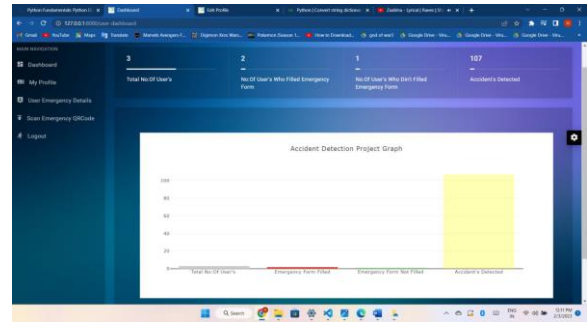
Python Fundamentals: Python U | Dashboard | Edit Profile | Python | Convert string dictiona | Zaalima - Lyrical | Raeni | Sr

127.0.0.1:8000/user-dashboard

Gmail YouTube Maps Translate Marvels Avengers F... Digimon Xros Wars... Pokemon (Season 1)... How to Download... god of war3 Google Drive - Virtu... Google Drive - Virtu... Google Drive - Virtu...

MAIN NAVIGATION

Dashboard

My Profile

User Emergency Details

Scan Emergency QRCode

Logout

3
Total No.Of User's

2
No.Of User's Who Filled Emergency Form

1
No.Of User's Who Don't Filled Emergency Form

107
Accident's Detected

Accident Detection Project Graph

100
80
60
40
20
0

Total No.Of User's
Emergency Form Filled
Emergency Form Not Filled
Accident's Detected

Search

ENG IN

12:11 PM
2/3/2023